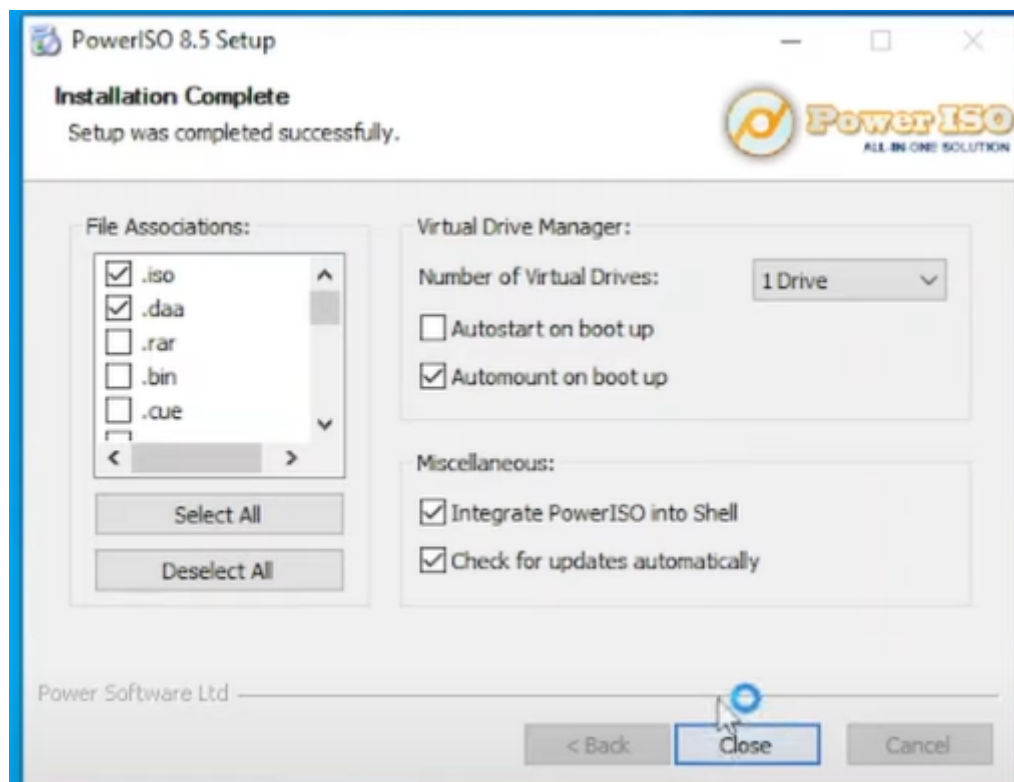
PowerISO 8.5 Setup

Installation Complete
Setup was completed successfully.

PowerISO
ALL-IN-ONE SOLUTION

File Associations:
.iso
.daa
.rar
.bin
.cue

Select All
Deselect All

Virtual Drive Manager:
Number of Virtual Drives:
1 Drive
Autostart on boot up
Automount on boot up

Miscellaneous:
Integrate PowerISO into Shell
Check for updates automatically

Power Software Ltd

< Back
Close
Cancel